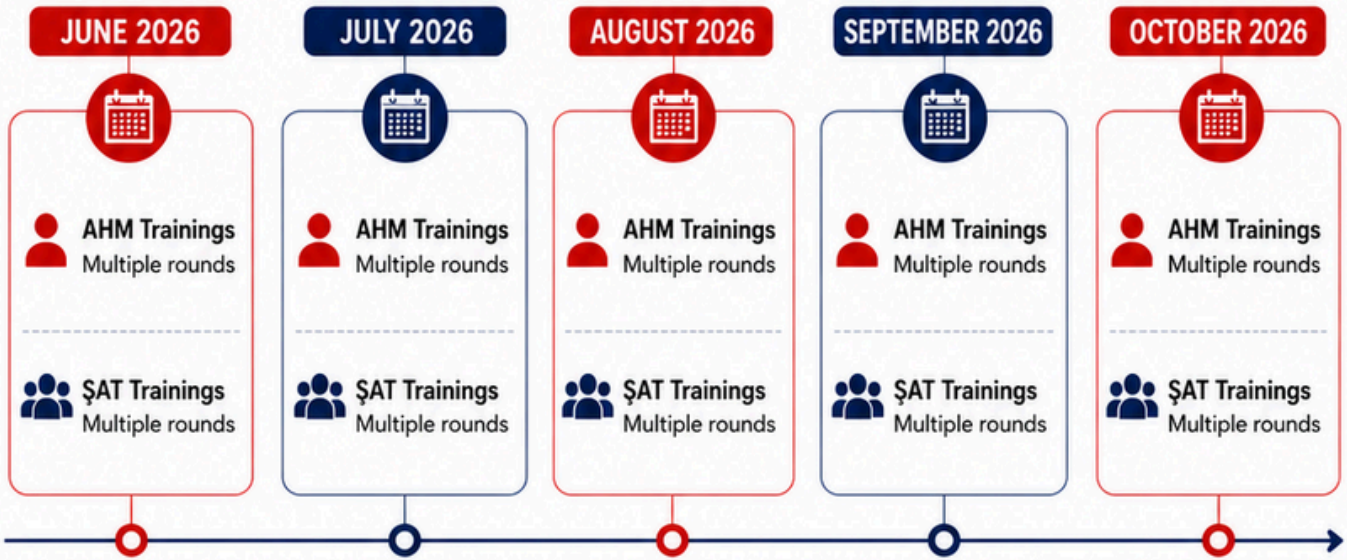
JUNE 2026

AHM Trainings
Multiple rounds

ŞAT Trainings
Multiple rounds

JULY 2026

AHM Trainings
Multiple rounds

ŞAT Trainings
Multiple rounds

AUGUST 2026

AHM Trainings
Multiple rounds

ŞAT Trainings
Multiple rounds

SEPTEMBER 2026

AHM Trainings
Multiple rounds

ŞAT Trainings
Multiple rounds

OCTOBER 2026

AHM Trainings
Multiple rounds

ŞAT Trainings
Multiple rounds